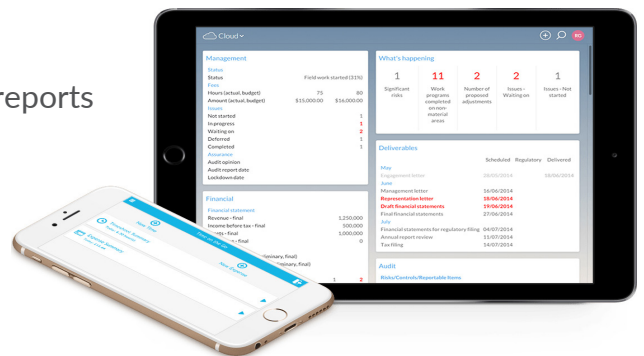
reports

Cloud

RG

Management

Status
Status Field work started (31%)
Fees
Hours (actual, budget) 75 80
Amount (actual, budget) $15,000.00 $16,000.00
Issues
Not started 1
In progress 1
Waiting on 2
Deferred 1
Completed 1
Assurance
Audit opinion
Audit report date
Lockdown date

Financial

Financial statement
Revenue - final 1,250,000
Income before tax - final 500,000
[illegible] - final 1,000,000
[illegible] - final 0

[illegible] (preliminary, final)
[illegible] (preliminary, final)

1 2

What's happening

| 1 | 11 | 2 | 2 | 1 |
|---|---|---|---|---|
| Significant risks | Work programs completed on non-material areas | Number of proposed adjustments | Issues - Waiting on | Issues - Not started |

Deliverables

| | Scheduled | Regulatory | Delivered |
|---|---|---|---|
| May | | | |
| Engagement letter | 28/05/2014 | | 18/06/2014 |
| June | | | |
| Management letter | 16/06/2014 | | |
| Representation letter | 18/06/2014 | | |
| Draft financial statements | 19/06/2014 | | |
| Final financial statements | 27/06/2014 | | |
| July | | | |
| Financial statements for regulatory filing | 04/07/2014 | | |
| Annual report review | 11/07/2014 | | |
| Tax filing | 14/07/2014 | | |

Audit

Risks/Controls/Reportable Items

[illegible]
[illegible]
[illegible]
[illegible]